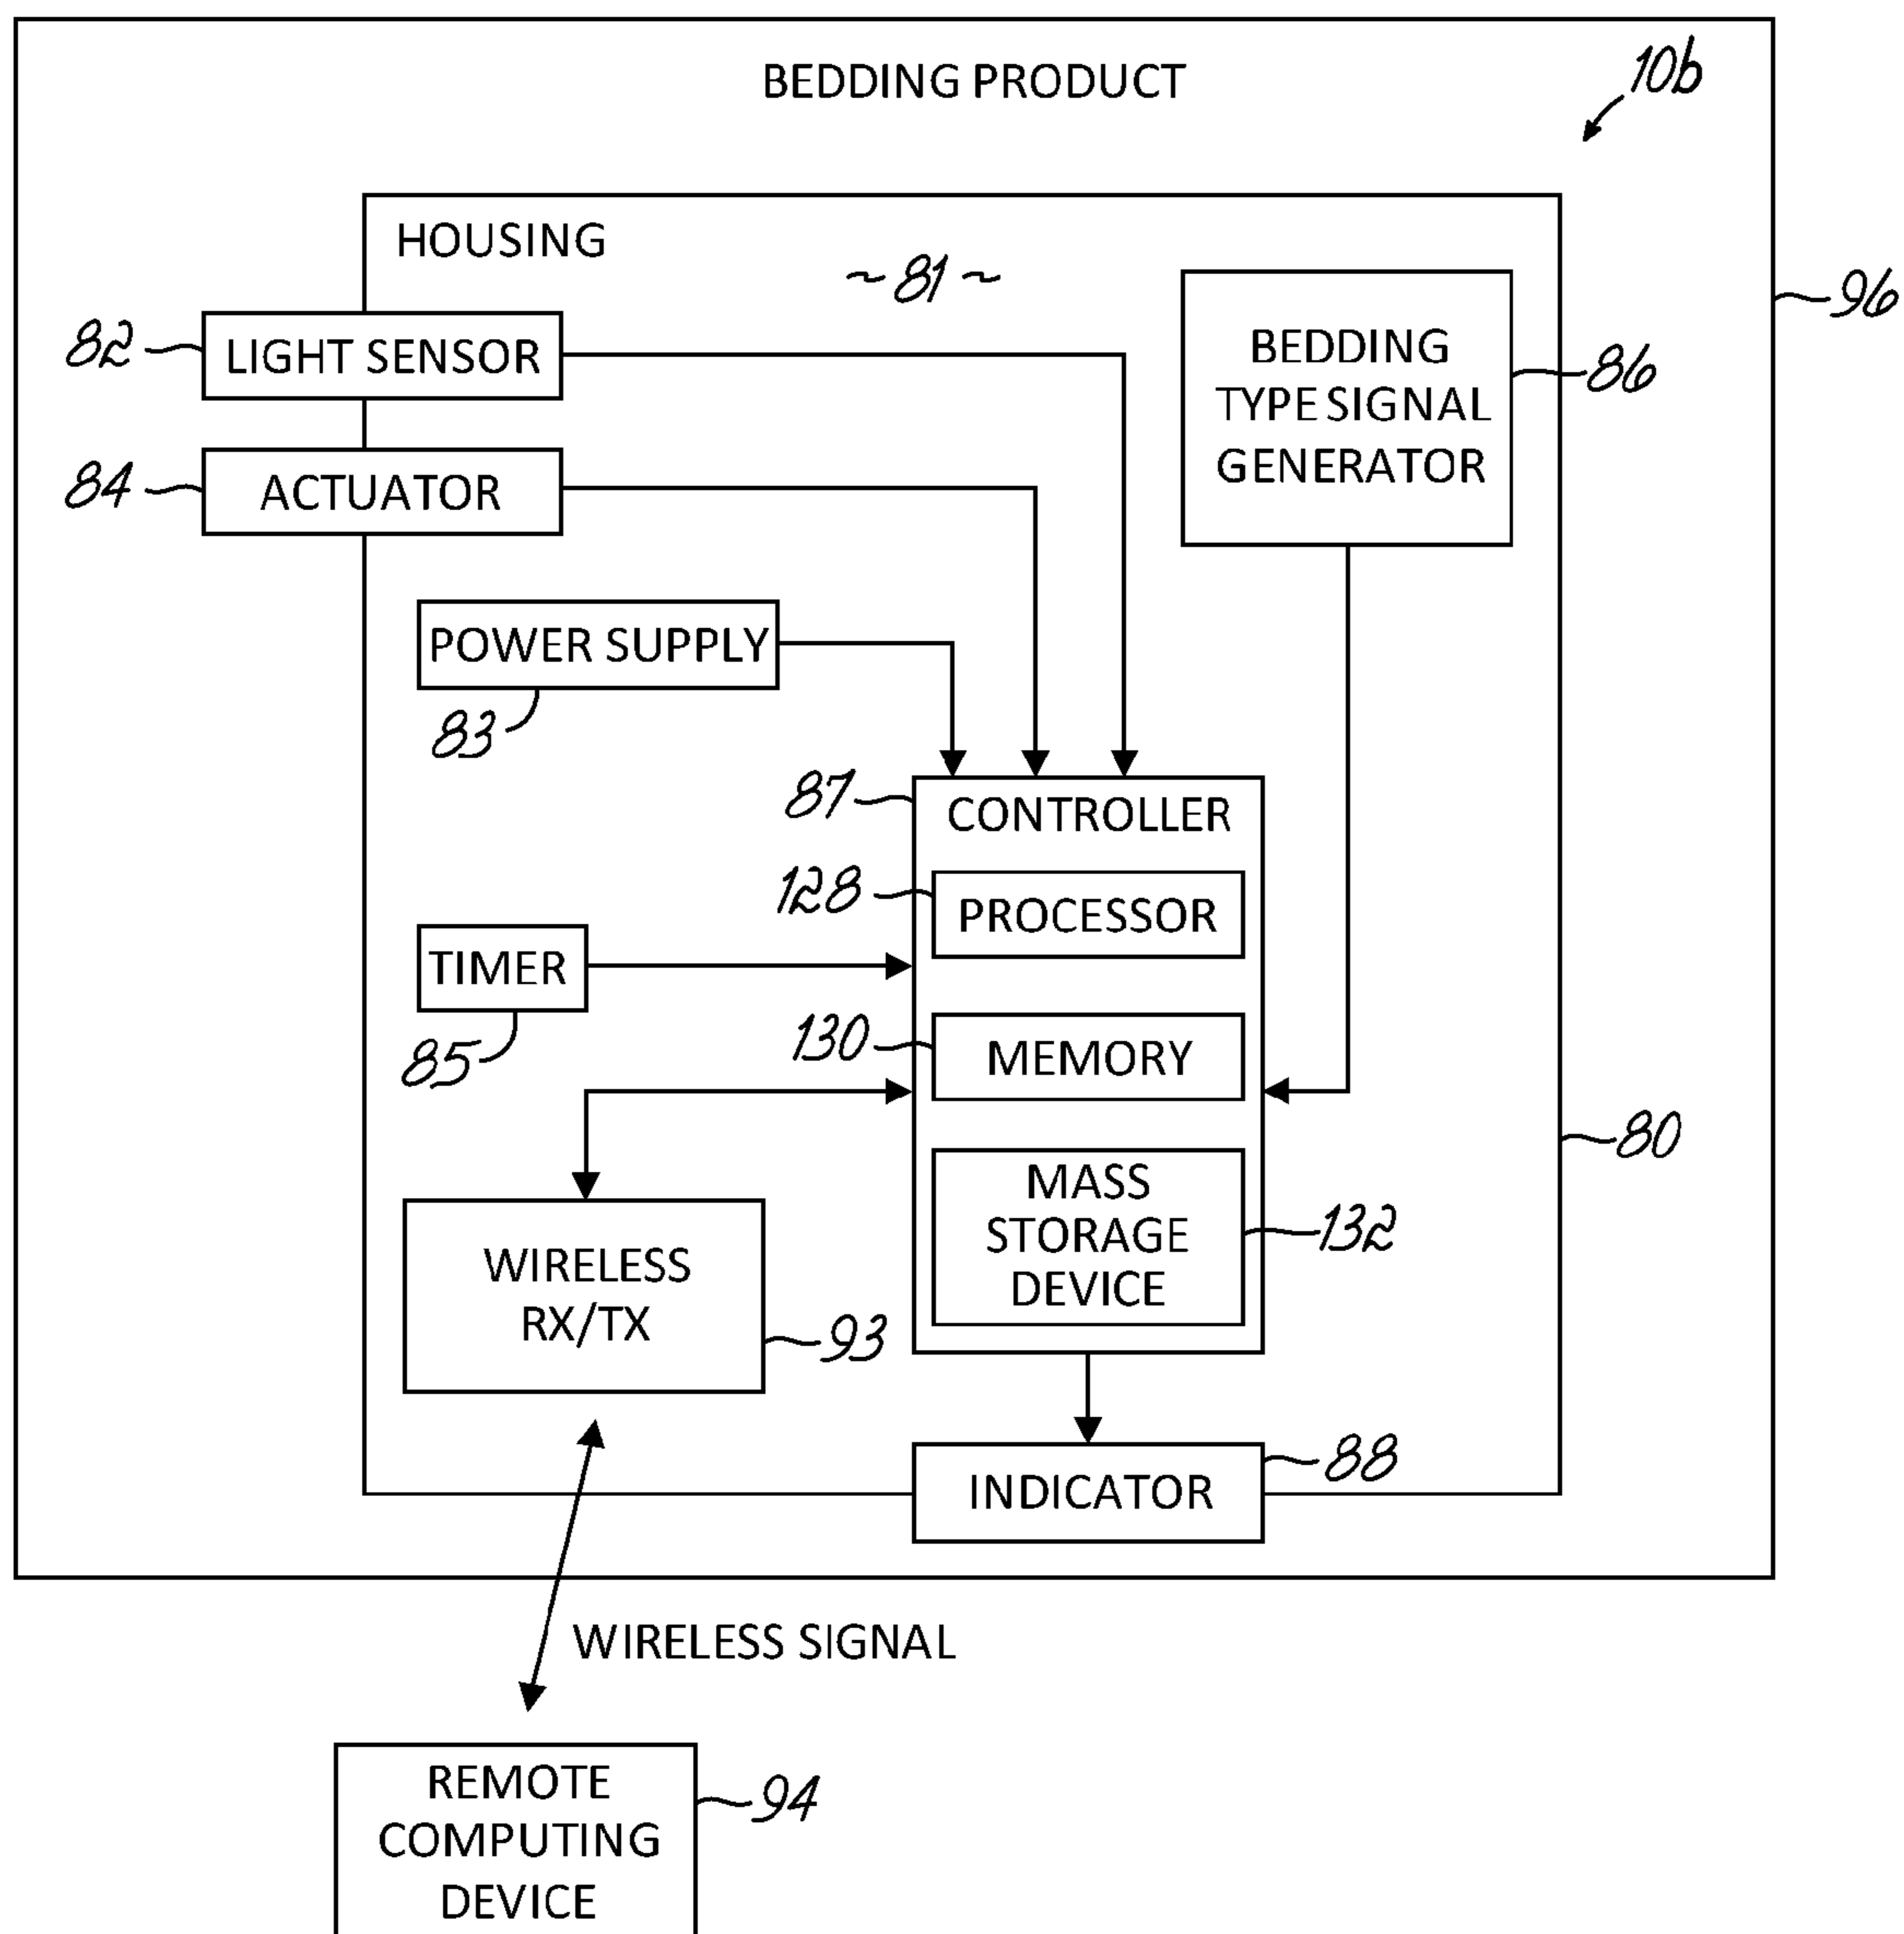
BEDDING PRODUCT

10b

HOUSING

~81~

96

82 LIGHT SENSOR

84 ACTUATOR

BEDDING TYPE SIGNAL GENERATOR 86

POWER SUPPLY

83

87 CONTROLLER

128 PROCESSOR

TIMER

85

130 MEMORY

80

MASS STORAGE DEVICE 132

WIRELESS RX/TX 93

INDICATOR 88

WIRELESS SIGNAL

REMOTE COMPUTING DEVICE 94